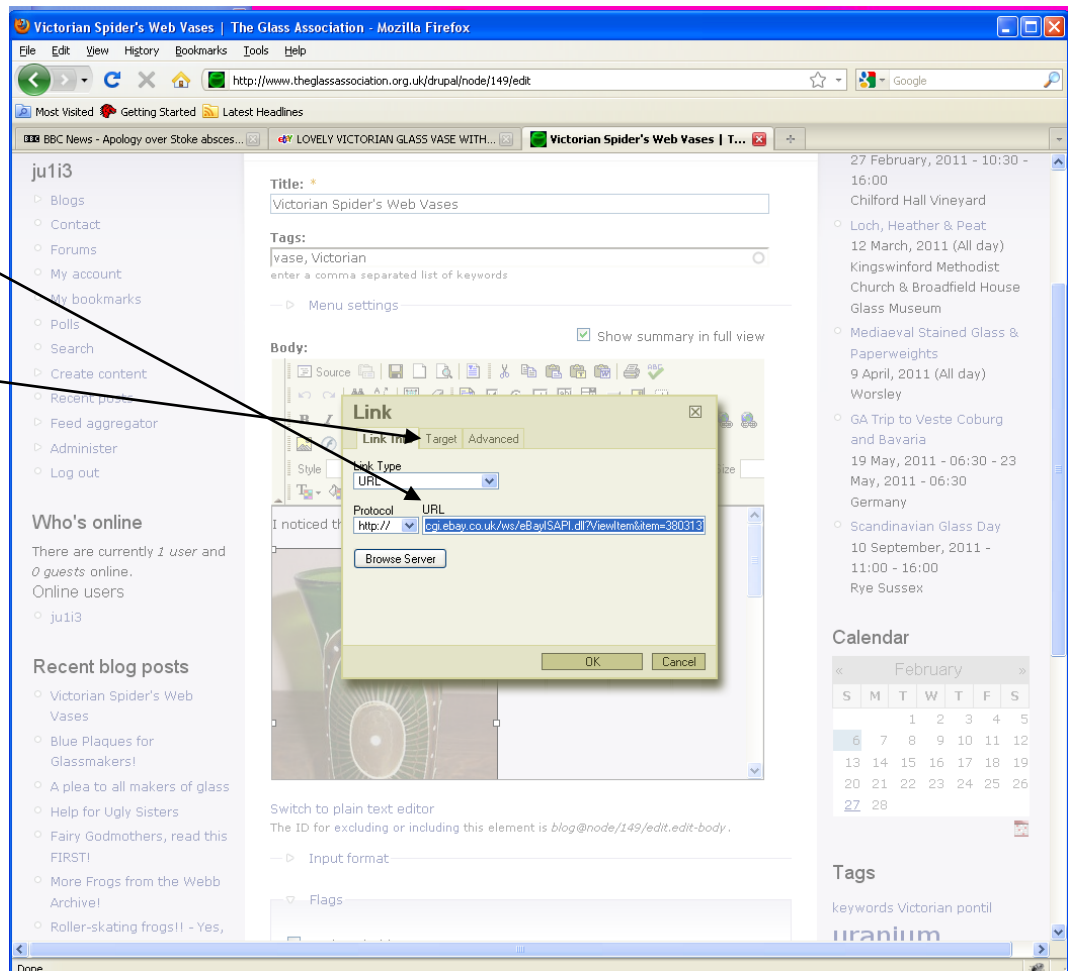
Victorian Spider's Web Vases | The Glass Association - Mozilla Firefox

File Edit View History Bookmarks Tools Help

http://www.theglassassociation.org.uk/drupal/node/149/edit

Google

Most Visited Getting Started Latest Headlines

BBC News - Apology over Stoke absces...
LOVELY VICTORIAN GLASS VASE WITH...
Victorian Spider's Web Vases | T...

ju1i3

Blogs
Contact
Forums
My account
My bookmarks
Polls
Search
Create content
Recent posts
Feed aggregator
Administer
Log out

Who's online

There are currently 1 user and 0 guests online.

Online users

ju1i3

Recent blog posts

Victorian Spider's Web Vases
Blue Plaques for Glassmakers!
A plea to all makers of glass
Help for Ugly Sisters
Fairy Godmothers, read this FIRST!
More Frogs from the Webb Archive!
Roller-skating frogs!! - Yes,

Title: *

Victorian Spider's Web Vases

Tags:

vase, Victorian

enter a comma separated list of keywords

Menu settings

Show summary in full view

Body:

Source

Style

Link

Link Info Target Advanced

Link Type

URL

Protocol

http://

URL

cgi.ebay.co.uk/ws/eBayISAPI.dll?ViewItem&item=380313

Browse Server

OK Cancel

I noticed th

Switch to plain text editor

The ID for excluding or including this element is blog@node/149/edit.edit-body.

Input format

Flags

27 February, 2011 - 10:30 - 16:00
Chilford Hall Vineyard

Loch, Heather & Peat
12 March, 2011 (All day)
Kingswinford Methodist Church & Broadfield House Glass Museum

Mediaeval Stained Glass & Paperweights
9 April, 2011 (All day)
Worsley

GA Trip to Veste Coburg and Bavaria
19 May, 2011 - 06:30 - 23 May, 2011 - 06:30
Germany

Scandinavian Glass Day
10 September, 2011 - 11:00 - 16:00
Rye Sussex

Calendar

| « | | | February | | | » |
|---|---|---|---|---|---|---|
| S | M | T | W | T | F | S |
| | | 1 | 2 | 3 | 4 | 5 |
| 6 | 7 | 8 | 9 | 10 | 11 | 12 |
| 13 | 14 | 15 | 16 | 17 | 18 | 19 |
| 20 | 21 | 22 | 23 | 24 | 25 | 26 |
| 27 | 28 | | | | | |

Tags

keywords Victorian pontil

uranium

Done